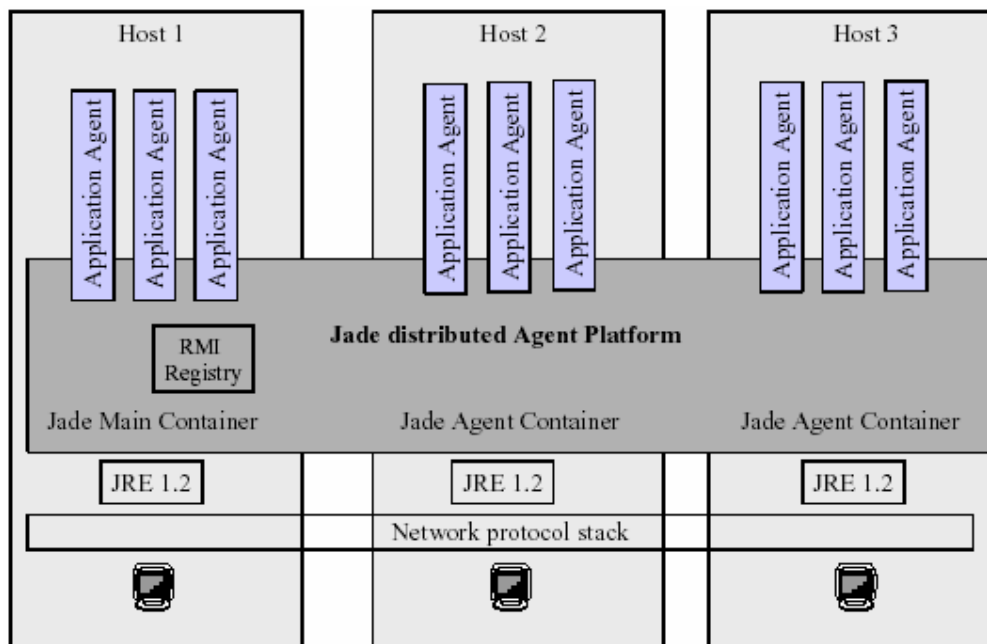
Host 1

Host 2

Host 3

Application Agent

Application Agent

Application Agent

Application Agent

Application Agent

Application Agent

Application Agent

Application Agent

Application Agent

RMI Registry

Jade distributed Agent Platform

Jade Main Container

Jade Agent Container

Jade Agent Container

JRE 1.2

JRE 1.2

JRE 1.2

Network protocol stack